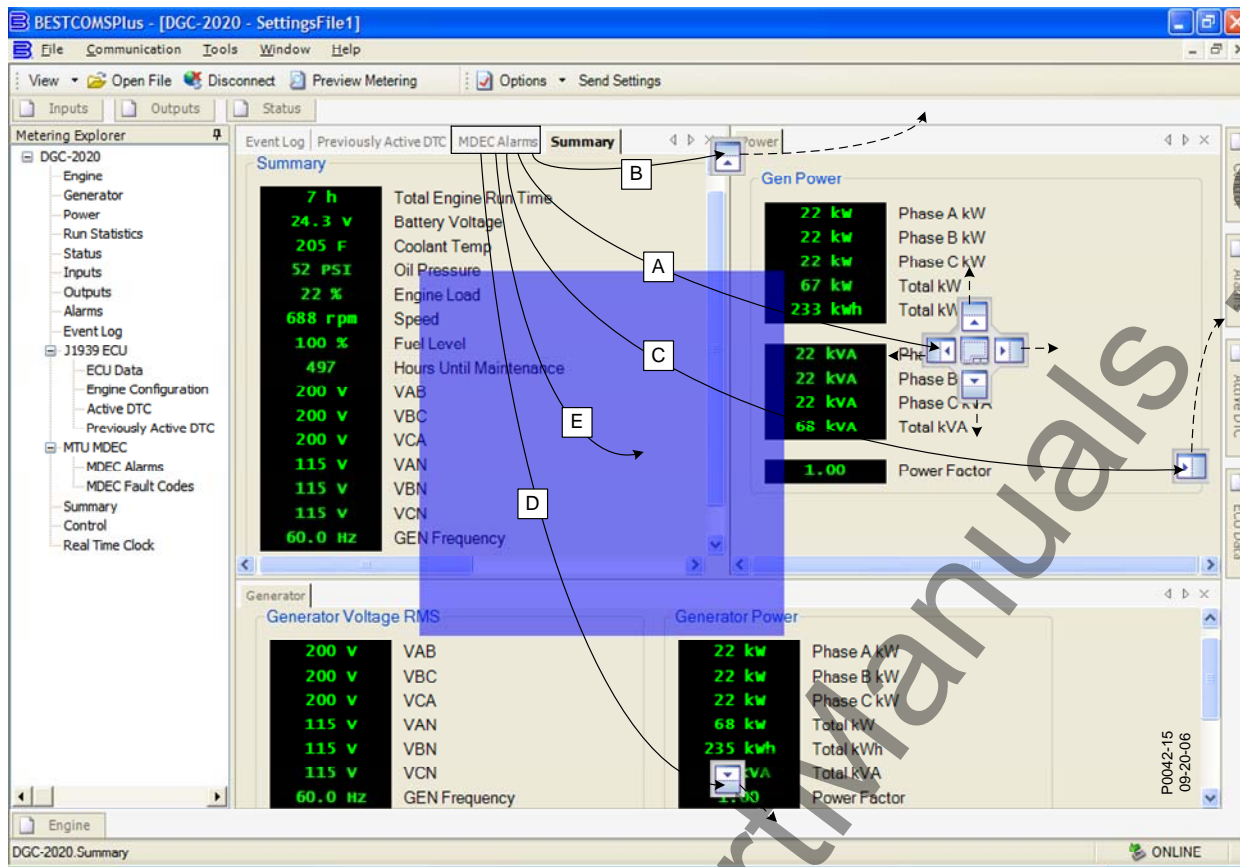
BESTCOMSPlus - [DGC-2020 - SettingsFile1]

File Communication Tools Window Help

View Open File Disconnect Preview Metering Options Send Settings

Inputs Outputs Status

Metering Explorer

DGC-2020
Engine
Generator
Power
Run Statistics
Status
Inputs
Outputs
Alarms
Event Log
J1939 ECU
ECU Data
Engine Configuration
Active DTC
Previously Active DTC
MTU MDEC
MDEC Alarms
MDEC Fault Codes
Summary
Control
Real Time Clock

Event Log Previously Active DTC MDEC Alarms Summary

Summary

| 7 h | Total Engine Run Time |
|---|---|
| 24.3 V | Battery Voltage |
| 205 F | Coolant Temp |
| 52 PSI | Oil Pressure |
| 22 % | Engine Load |
| 688 rpm | Speed |
| 100 % | Fuel Level |
| 497 | Hours Until Maintenance |
| 200 V | VAB |
| 200 V | VBC |
| 200 V | VCA |
| 115 V | VAN |
| 115 V | VBN |
| 115 V | VCN |
| 60.0 Hz | GEN Frequency |

Power

Gen Power

| 22 kW | Phase A kW |
|---|---|
| 22 kW | Phase B kW |
| 22 kW | Phase C kW |
| 67 kW | Total kW |
| 233 kWh | Total kW |
| 22 kVA | Pha |
| 22 kVA | Phase B |
| 22 kVA | Phase C kVA |
| 68 kVA | Total kVA |
| 1.00 | Power Factor |

A B C D E

Generator

Generator Voltage RMS

| 200 V | VAB |
|---|---|
| 200 V | VBC |
| 200 V | VCA |
| 115 V | VAN |
| 115 V | VBN |
| 115 V | VCN |
| 60.0 Hz | GEN Frequency |

Generator Power

| 22 kW | Phase A kW |
|---|---|
| 22 kW | Phase B kW |
| 22 kW | Phase C kW |
| 68 kW | Total kW |
| 235 kWh | Total kWh |
| kVA | Total kVA |
| 1.00 | Power Factor |

P0042-15
09-20-06

Alarms Active DTC ECU Data

Engine

DGC-2020.Summary

ONLINE